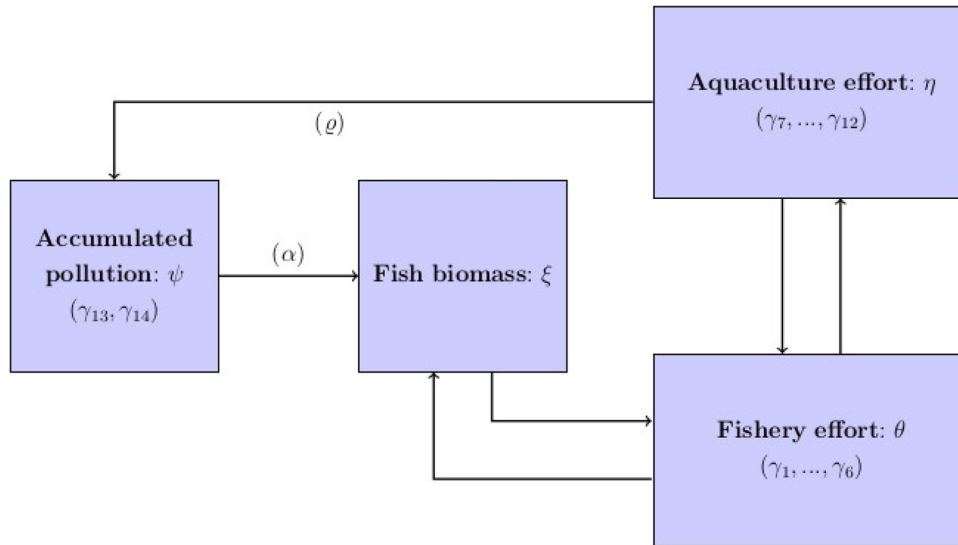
**Aquaculture effort**: $\eta$
$(\gamma_7, ..., \gamma_{12})$

$(\varrho)$

**Accumulated pollution**: $\psi$
$(\gamma_{13}, \gamma_{14})$

$(\alpha)$

**Fish biomass**: $\xi$

**Fishery effort**: $\theta$
$(\gamma_1, ..., \gamma_6)$